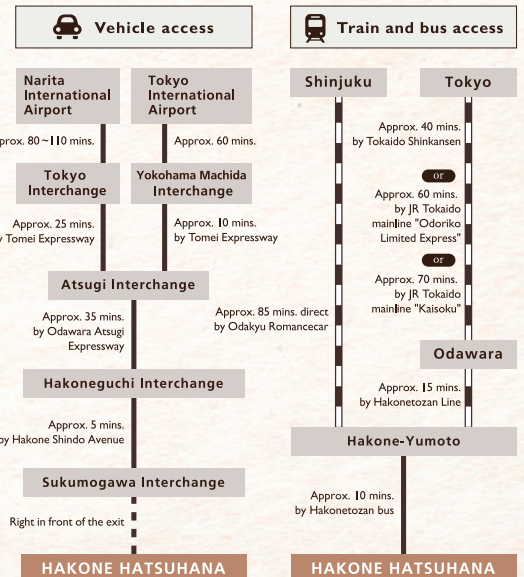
Vehicle access

Narita International Airport

Tokyo International Airport

prox. 80~110 mins.

Approx. 60 mins.

Tokyo Interchange

Yokohama Machida Interchange

Approx. 25 mins. y Tomei Expressway

Approx. 10 mins. by Tomei Expressway

Atsugi Interchange

Approx. 35 mins. by Odawara Atsugi Expressway

Hakoneguchi Interchange

Approx. 5 mins. by Hakone Shindo Avenue

Sukumogawa Interchange

Right in front of the exit

HAKONE HATSUHANA

Train and bus access

Shinjuku

Tokyo

Approx. 40 mins. by Tokaido Shinkansen

or

Approx. 60 mins. by JR Tokaido mainline "Odoriko Limited Express"

or

Approx. 70 mins. by JR Tokaido mainline "Kaisoku"

Approx. 85 mins. direct by Odakyu Romancecar

Odawara

Approx. 15 mins. by Hakonetozan Line

Hakone-Yumoto

Approx. 10 mins. by Hakonetozan bus

HAKONE HATSUHANA